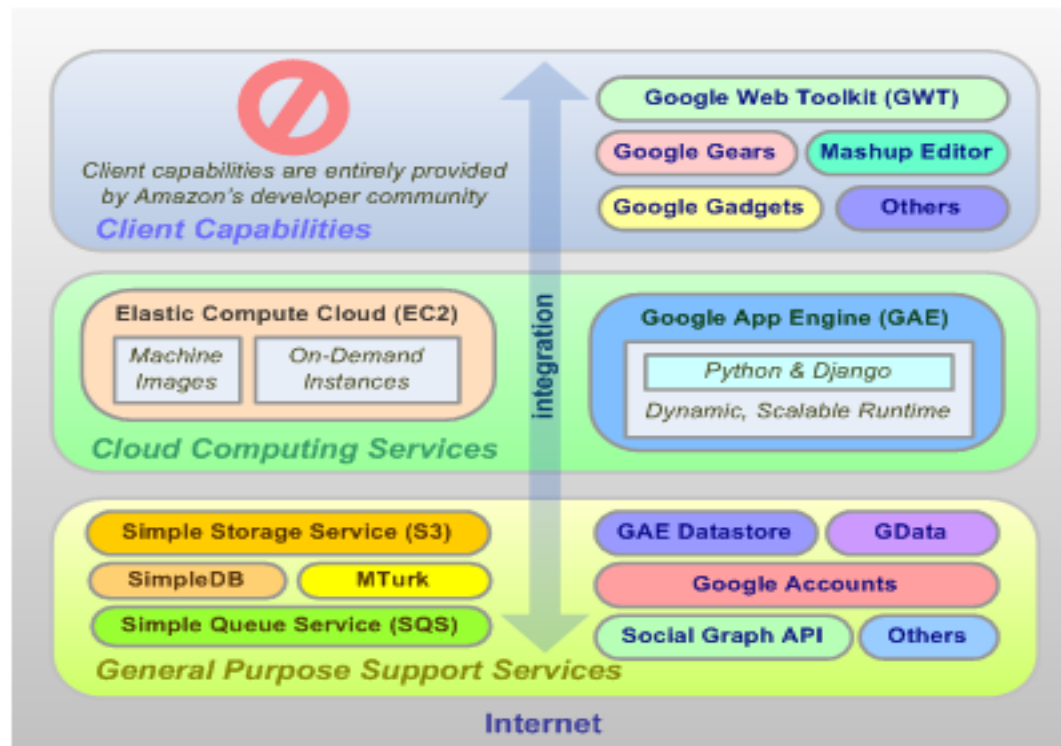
Client capabilities are entirely provided by Amazon's developer community

Client Capabilities

Google Web Toolkit (GWT)

Google Gears

Mashup Editor

Google Gadgets

Others

integration

Elastic Compute Cloud (EC2)

Machine Images

On-Demand Instances

Cloud Computing Services

Google App Engine (GAE)

Python & Django

Dynamic, Scalable Runtime

Simple Storage Service (S3)

SimpleDB

MTurk

Simple Queue Service (SQS)

General Purpose Support Services

GAE Datastore

GData

Google Accounts

Social Graph API

Others

Internet